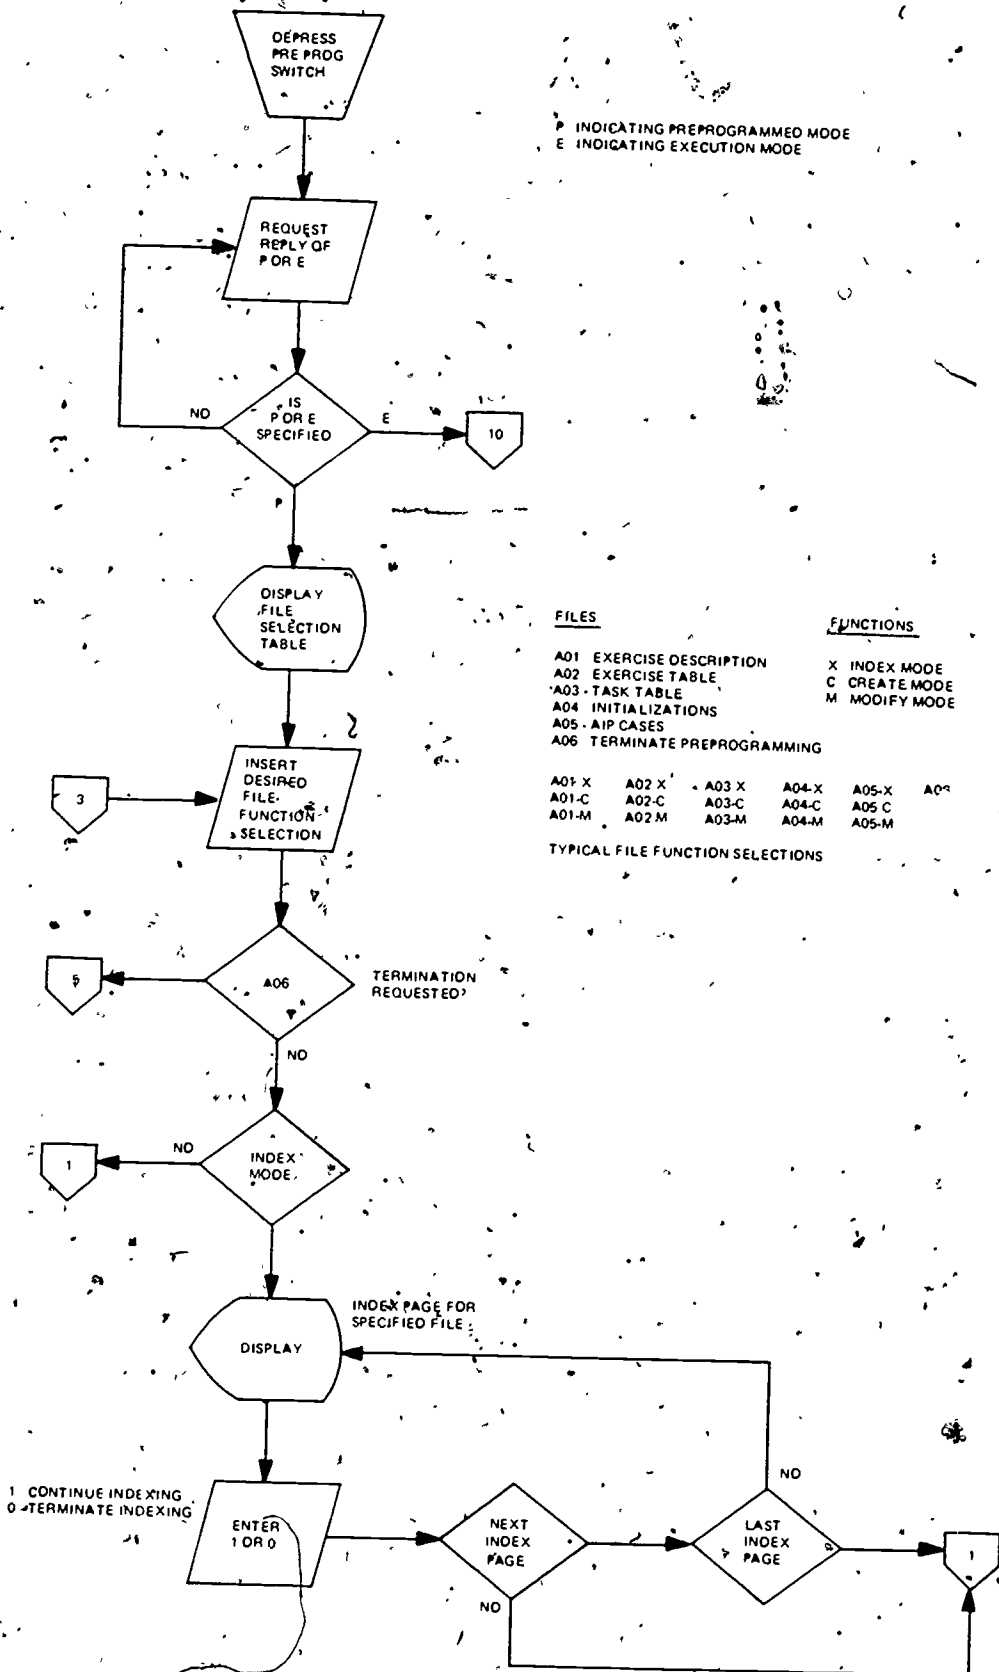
DEPRESS PRE PROG SWITCH

P INDICATING PREPROGRAMMED MODE
E INDICATING EXECUTION MODE

REQUEST REPLY OF P OR E

NO

IS P OR E SPECIFIED

E

10

P

DISPLAY FILE SELECTION TABLE

FILES

A01 EXERCISE DESCRIPTION
A02 EXERCISE TABLE
A03 TASK TABLE
A04 INITIALIZATIONS
A05 AIP CASES
A06 TERMINATE PREPROGRAMMING

FUNCTIONS

X INDEX MODE
C CREATE MODE
M MODIFY MODE

3

INSERT DESIRED FILE-FUNCTION SELECTION

| A01 X | A02 X | A03 X | A04-X | A05-X | A0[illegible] |
|---|---|---|---|---|---|
| A01-C | A02-C | A03-C | A04-C | A05 C | |
| A01-M | A02 M | A03-M | A04-M | A05-M | |

TYPICAL FILE FUNCTION SELECTIONS

5

A06

TERMINATION REQUESTED?

NO

NO

1

INDEX MODE

DISPLAY

INDEX PAGE FOR SPECIFIED FILE

1 CONTINUE INDEXING
0 TERMINATE INDEXING

ENTER 1 OR 0

1

NEXT INDEX PAGE

NO

LAST INDEX PAGE

NO

1